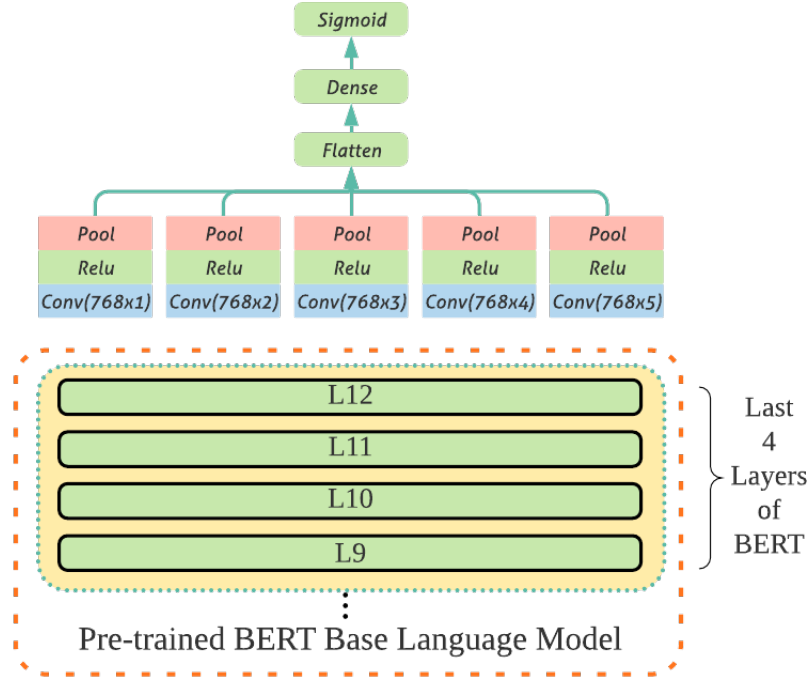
Sigmoid

Dense

Flatten

Pool
Relu
Conv(768x1)

Pool
Relu
Conv(768x2)

Pool
Relu
Conv(768x3)

Pool
Relu
Conv(768x4)

Pool
Relu
Conv(768x5)

L12

L11

L10

L9

Last 4 Layers of BERT

Pre-trained BERT Base Language Model